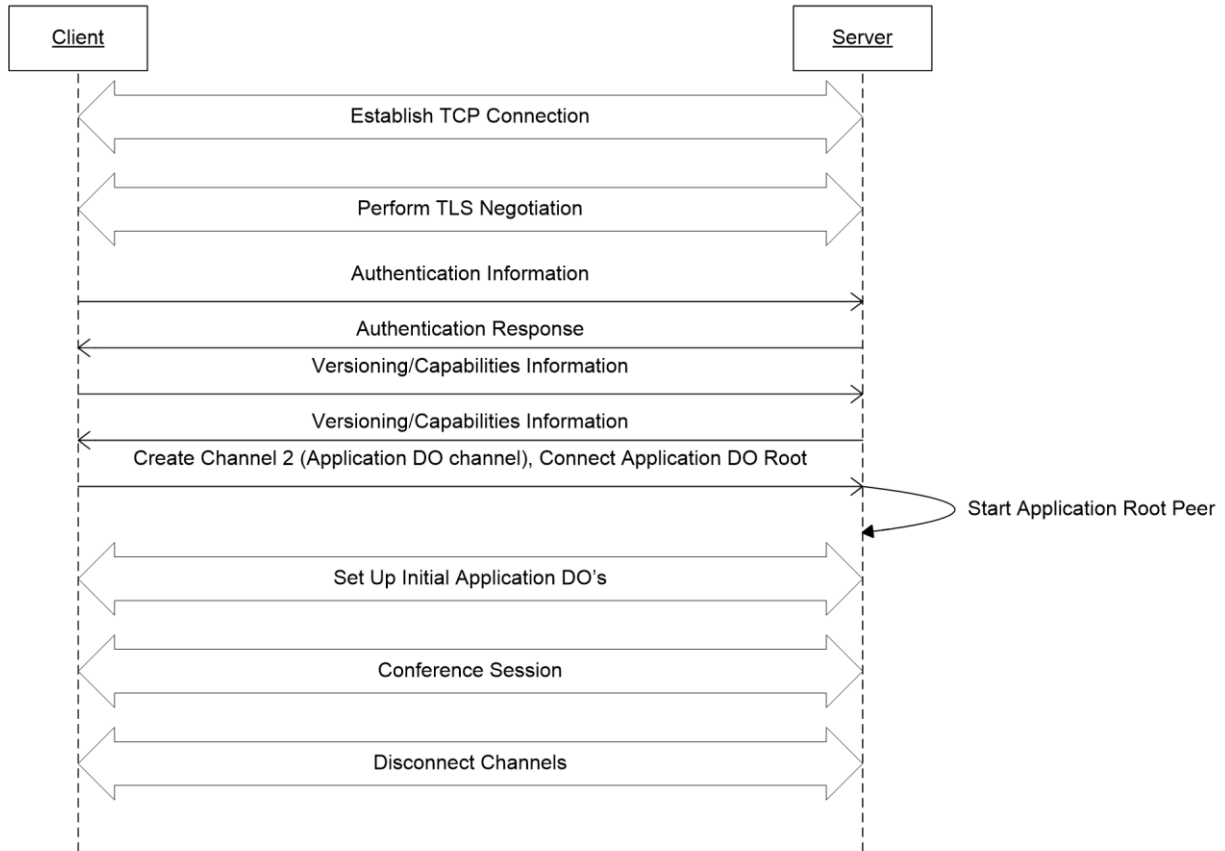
Client

Server

Establish TCP Connection

Perform TLS Negotiation

Authentication Information

Authentication Response

Versioning/Capabilities Information

Versioning/Capabilities Information

Create Channel 2 (Application DO channel), Connect Application DO Root

Start Application Root Peer

Set Up Initial Application DO’s

Conference Session

Disconnect Channels